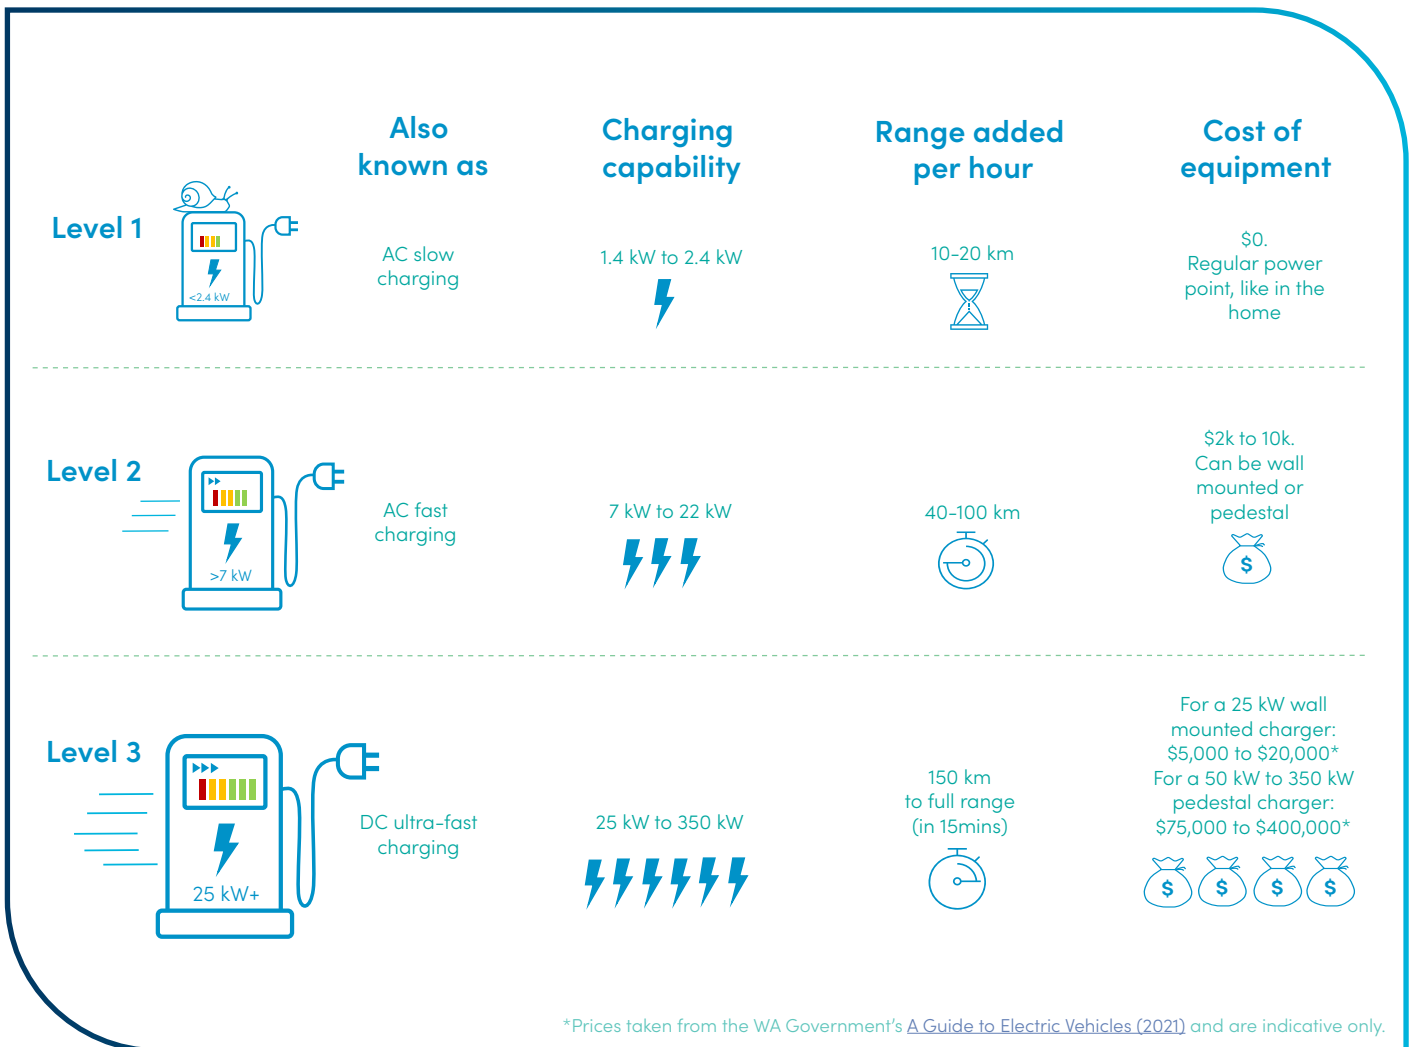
| | Also known as | Charging capability | Range added per hour | Cost of equipment |
|---|---|---|---|---|
| Level 1 <2.4 kW | AC slow charging | 1.4 kW to 2.4 kW | 10-20 km | $0. Regular power point, like in the home |
| Level 2 >7 kW | AC fast charging | 7 kW to 22 kW | 40-100 km | $2k to 10k. Can be wall mounted or pedestal $ |
| Level 3 25 kW+ | DC ultra-fast charging | 25 kW to 350 kW | 150 km to full range (in 15mins) | For a 25 kW wall mounted charger: \$5,000 to \$20,000* For a 50 kW to 350 kW pedestal charger: \$75,000 to \$400,000* \$ \$ \$ \$ |

*Prices taken from the WA Government's A Guide to Electric Vehicles (2021) and are indicative only.